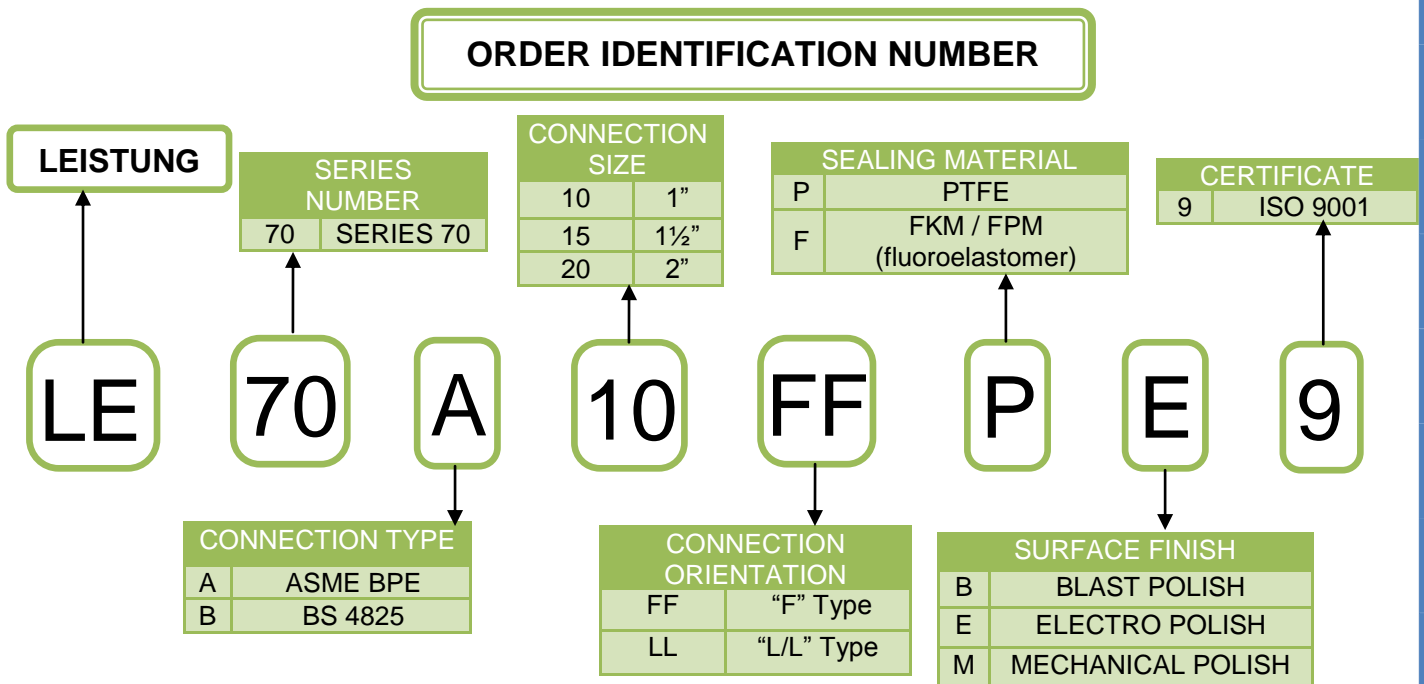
ORDER IDENTIFICATION NUMBER

LEISTUNG

| SERIES NUMBER | |
|---|---|
| 70 | SERIES 70 |

| CONNECTION SIZE | |
|---|---|
| 10 | 1” |
| 15 | 1½” |
| 20 | 2” |

| SEALING MATERIAL | |
|---|---|
| P | PTFE |
| F | FKM / FPM (fluoroelastomer) |

| CERTIFICATE | |
|---|---|
| 9 | ISO 9001 |

LE 70 A 10 FF P E 9

| CONNECTION TYPE | |
|---|---|
| A | ASME BPE |
| B | BS 4825 |

| CONNECTION ORIENTATION | |
|---|---|
| FF | “F” Type |
| LL | “L/L” Type |

| SURFACE FINISH | |
|---|---|
| B | BLAST POLISH |
| E | ELECTRO POLISH |
| M | MECHANICAL POLISH |